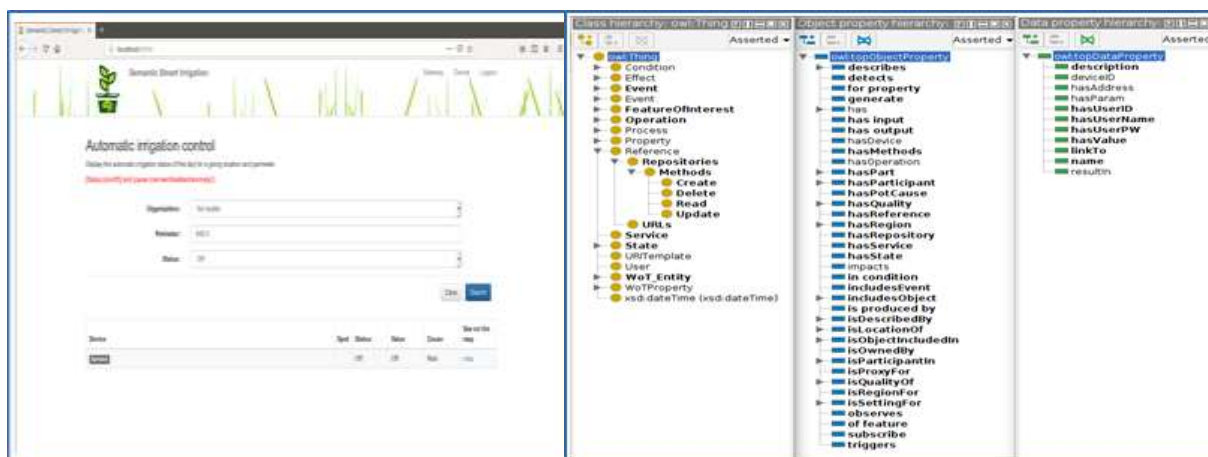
Semantic Smart Irrigation

Automatic irrigation control

Organization:

Parameter:

Status:

Clear Search

Device
Status
Value

Class hierarchy: owl:Thing
Asserted
owl:Thing
Condition
Effect
Event
Event
FeatureOfInterest
Operation
Process
Property
Reference
Repositories
Methods
Create
Delete
Read
Update
URLs
Service
State
URITemplate
User
WoT_Entity
WoTProperty
xsd:dateTime (xsd:dateTime)

Object property hierarchy:
Asserted
owl:topObjectProperty
describes
detects
for property
generate
has
has input
has output
hasDevice
hasMethods
hasOperation
hasPart
hasParticipant
hasPotCause
hasQuality
hasReference
hasRegion
hasRepository
hasService
hasState
impacts
in condition
includesEvent
includesObject
is produced by
isDescribedBy
isLocationOf
isObjectIncludedIn
isOwnedBy
isParticipantIn
isProxyFor
isQualityOf
isRegionFor
isSettingFor
observes
of feature
subscribe
triggers

Data property hierarchy:
Asserted
owl:topDataProperty
description
deviceID
hasAddress
hasParam
hasUserID
hasUserName
hasUserPW
hasValue
linkTo
name
resultIn